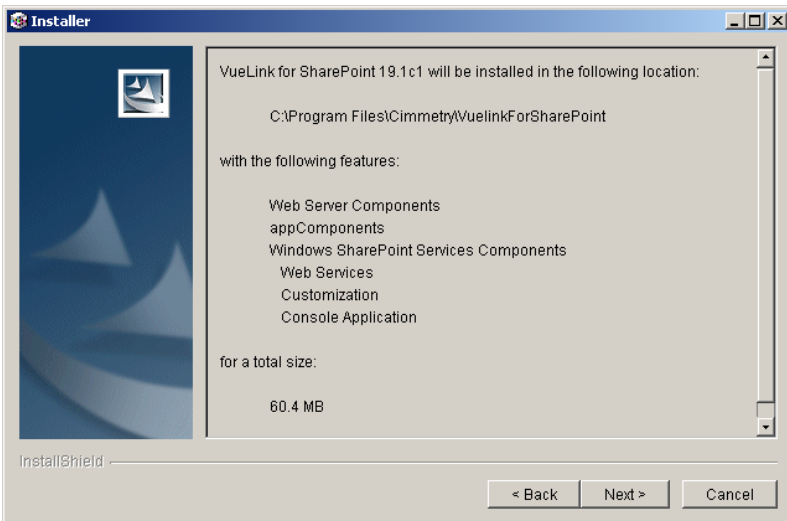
Installer

VueLink for SharePoint 19.1c1 will be installed in the following location:

C:\Program Files\Cimmetry\VuelinkForSharePoint

with the following features:

Web Server Components
appComponents
Windows SharePoint Services Components
Web Services
Customization
Console Application

for a total size:

60.4 MB

InstallShield

< Back   Next >   Cancel